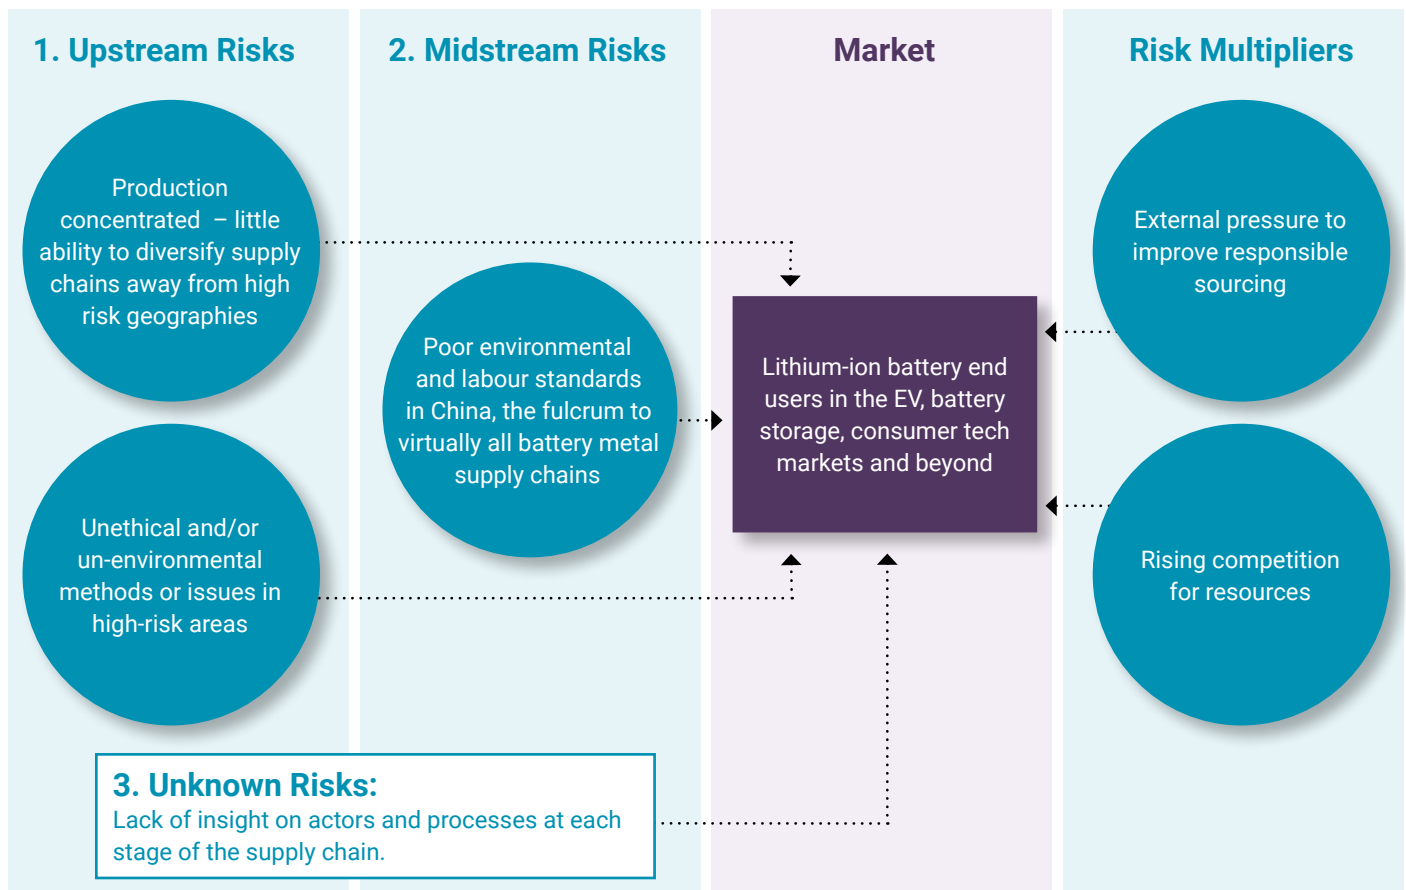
1. Upstream Risks

2. Midstream Risks

Market

Risk Multipliers

Production concentrated – little ability to diversify supply chains away from high risk geographies

External pressure to improve responsible sourcing

Poor environmental and labour standards in China, the fulcrum to virtually all battery metal supply chains

Lithium-ion battery end users in the EV, battery storage, consumer tech markets and beyond

Unethical and/or un-environmental methods or issues in high-risk areas

Rising competition for resources

3. Unknown Risks:
Lack of insight on actors and processes at each stage of the supply chain.